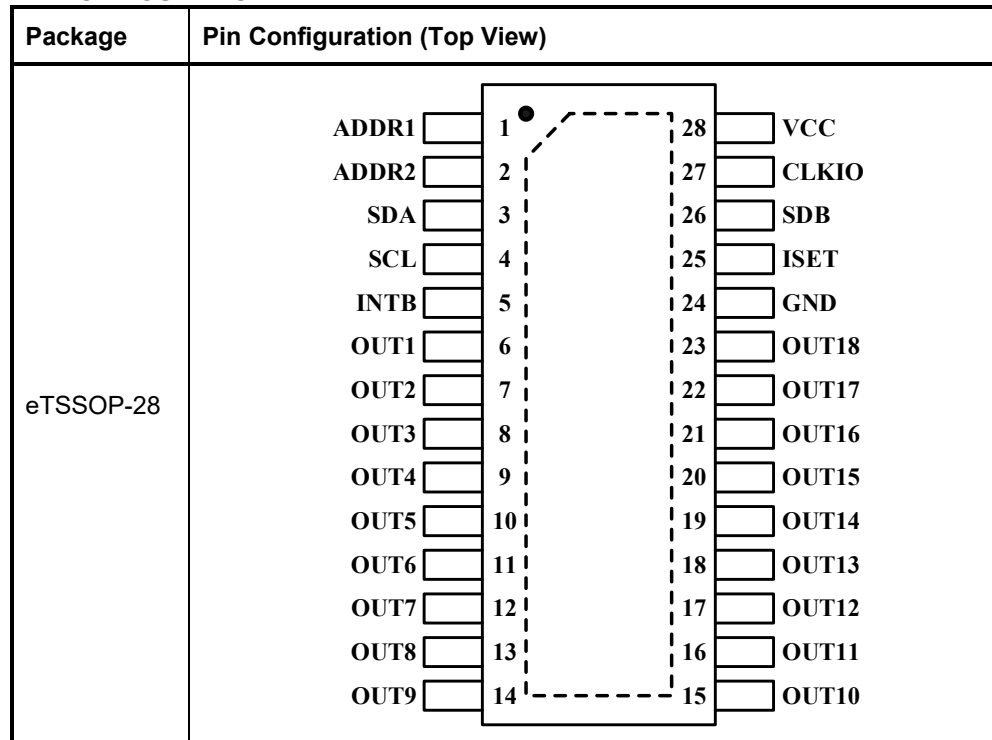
| Package | Pin Configuration (Top View) |
|---|---|
| eTSSOP-28 | ADDR1 1, ADDR2 2, SDA 3, SCL 4, INTB 5, OUT1 6, OUT2 7, OUT3 8, OUT4 9, OUT5 10, OUT6 11, OUT7 12, OUT8 13, OUT9 14, 15 OUT10, 16 OUT11, 17 OUT12, 18 OUT13, 19 OUT14, 20 OUT15, 21 OUT16, 22 OUT17, 23 OUT18, 24 GND, 25 ISET, 26 SDB, 27 CLKIO, 28 VCC |